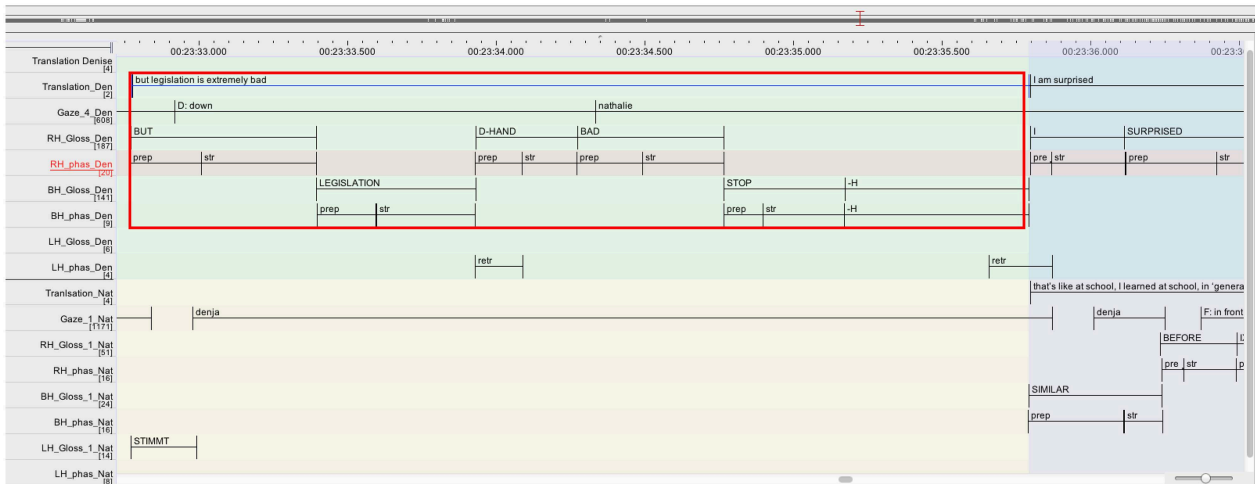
00:23:33.000 00:23:33.500 00:23:34.000 00:23:34.500 00:23:35.000 00:23:35.500 00:23:36.000 00:23:3

Translation Denise [4]
Translation_Den [2] but legislation is extremely bad | I am surprised
Gaze_4_Den [608] D: down | nathalie
RH_Gloss_Den [187] BUT | D-HAND | BAD | I | SURPRISED
RH_phas_Den [20] prep | str | prep | str | prep | str | pre | str | prep | str
BH_Gloss_Den [141] LEGISLATION | STOP | -H
BH_phas_Den [9] prep | str | prep | str | -H
LH_Gloss_Den [6]
LH_phas_Den [4] retr | retr
Tranlsation_Nat [4] that's like at school, I learned at school, in 'genera
Gaze_1_Nat [1171] denja | denja | F: in front
RH_Gloss_1_Nat [51] BEFORE | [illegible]
RH_phas_Nat [16] pre | str | p
BH_Gloss_1_Nat [24] SIMILAR
BH_phas_Nat [16] prep | str
LH_Gloss_1_Nat [14] STIMMT
LH_phas_Nat [8]